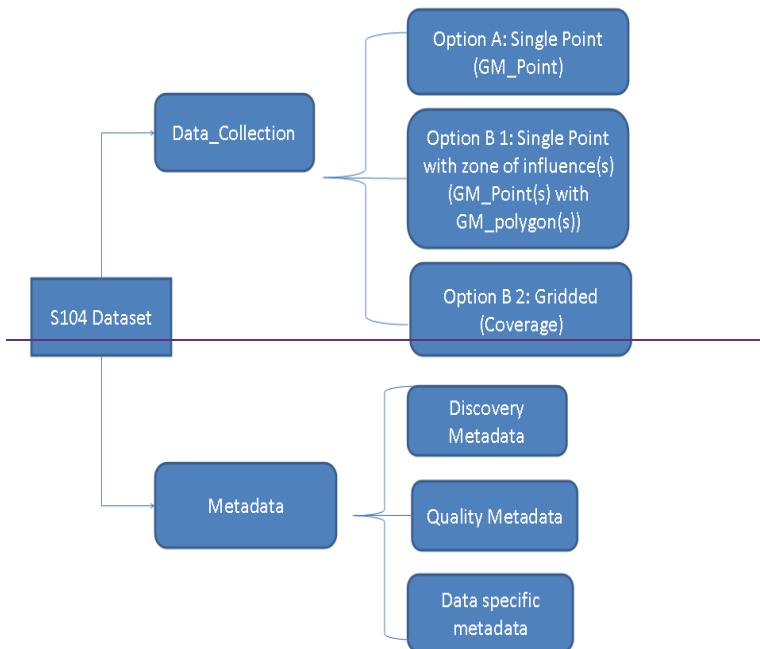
S104 Dataset

Data_Collection

Option A: Single Point (GM_Point)

Option B 1: Single Point with zone of influence(s) (GM_Point(s) with GM_polygon(s))

Option B 2: Gridded (Coverage)

Metadata

Discovery Metadata

Quality Metadata

Data specific metadata